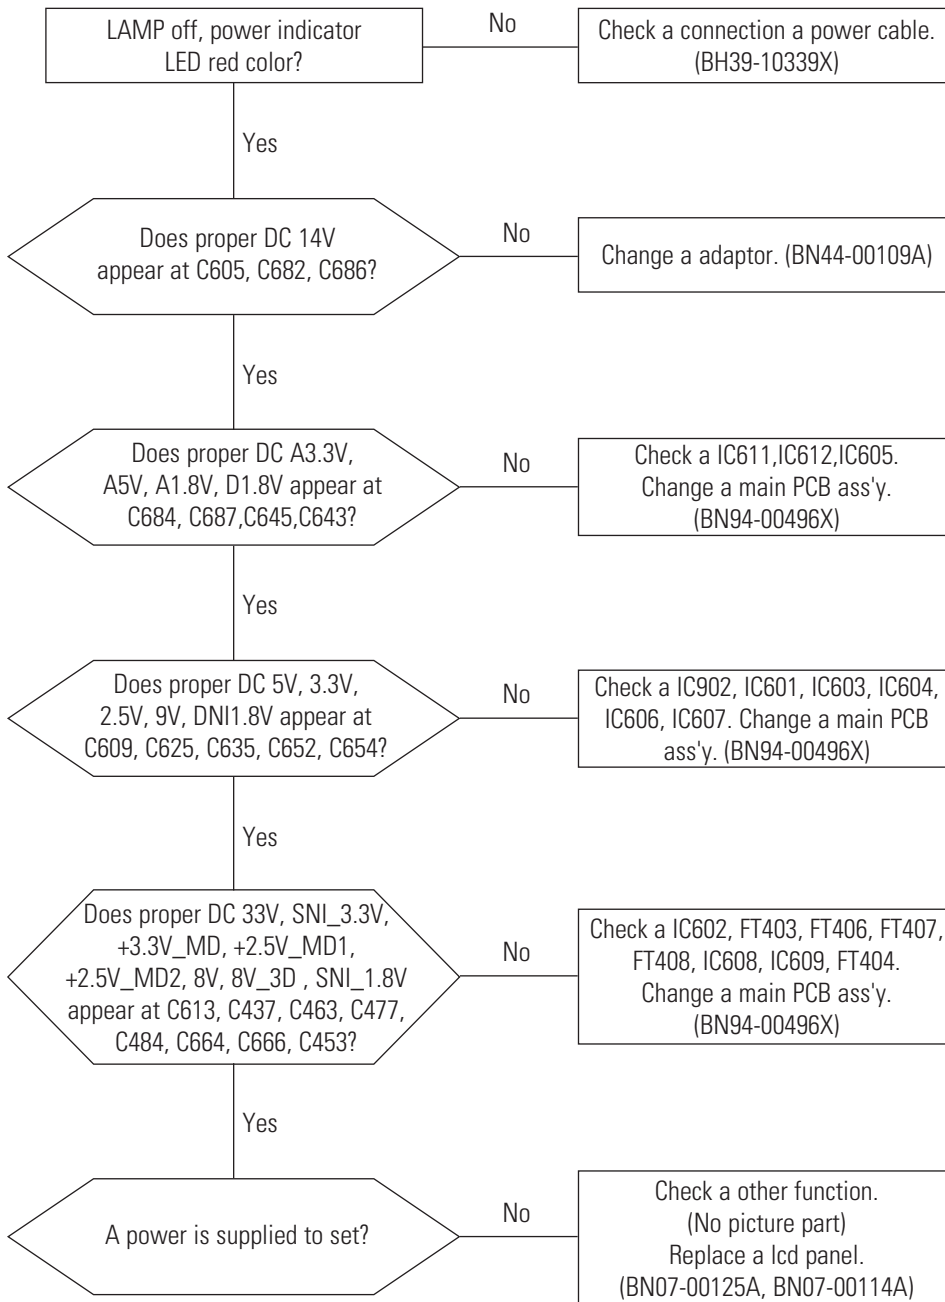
LAMP off, power indicator LED red color?

No

Check a connection a power cable. (BH39-10339X)

Yes

Does proper DC 14V appear at C605, C682, C686?

No

Change a adaptor. (BN44-00109A)

Yes

Does proper DC A3.3V, A5V, A1.8V, D1.8V appear at C684, C687,C645,C643?

No

Check a IC611,IC612,IC605. Change a main PCB ass'y. (BN94-00496X)

Yes

Does proper DC 5V, 3.3V, 2.5V, 9V, DNI1.8V appear at C609, C625, C635, C652, C654?

No

Check a IC902, IC601, IC603, IC604, IC606, IC607. Change a main PCB ass'y. (BN94-00496X)

Yes

Does proper DC 33V, SNI_3.3V, +3.3V_MD, +2.5V_MD1, +2.5V_MD2, 8V, 8V_3D , SNI_1.8V appear at C613, C437, C463, C477, C484, C664, C666, C453?

No

Check a IC602, FT403, FT406, FT407, FT408, IC608, IC609, FT404. Change a main PCB ass'y. (BN94-00496X)

Yes

A power is supplied to set?

No

Check a other function. (No picture part) Replace a lcd panel. (BN07-00125A, BN07-00114A)